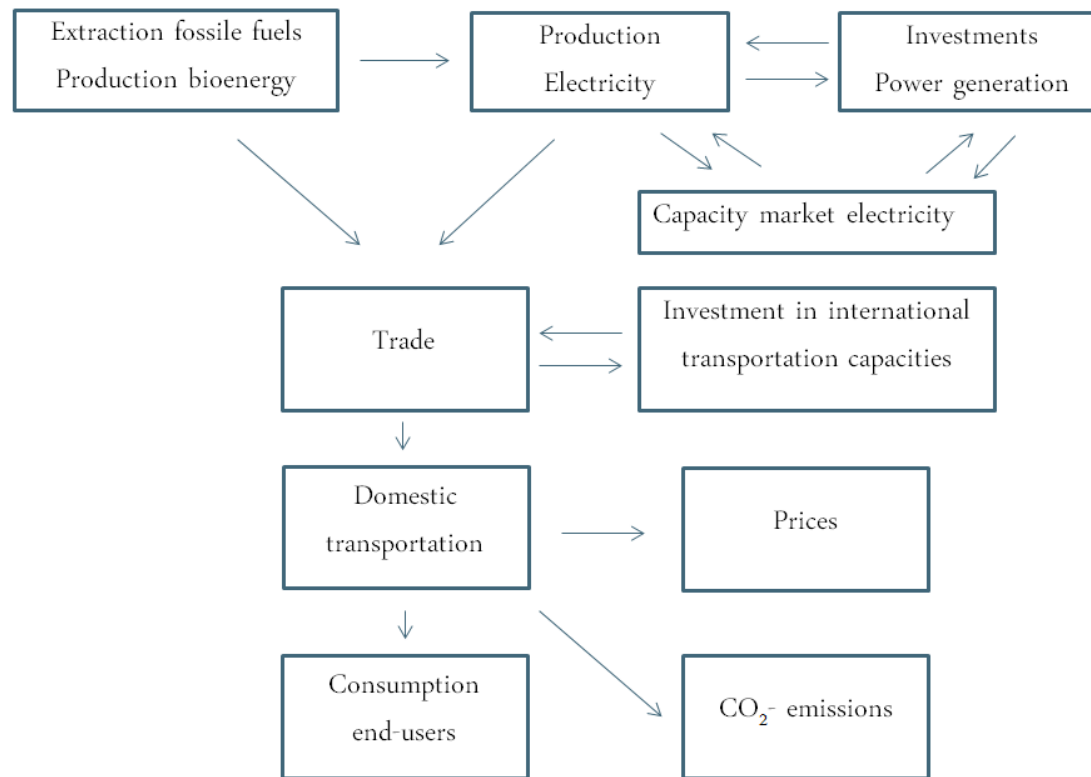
Extraction fossile fuels
Production bioenergy

Production
Electricity

Investments
Power generation

Capacity market electricity

Trade

Investment in international transportation capacities

Domestic transportation

Prices

Consumption end-users

$CO_2$- emissions